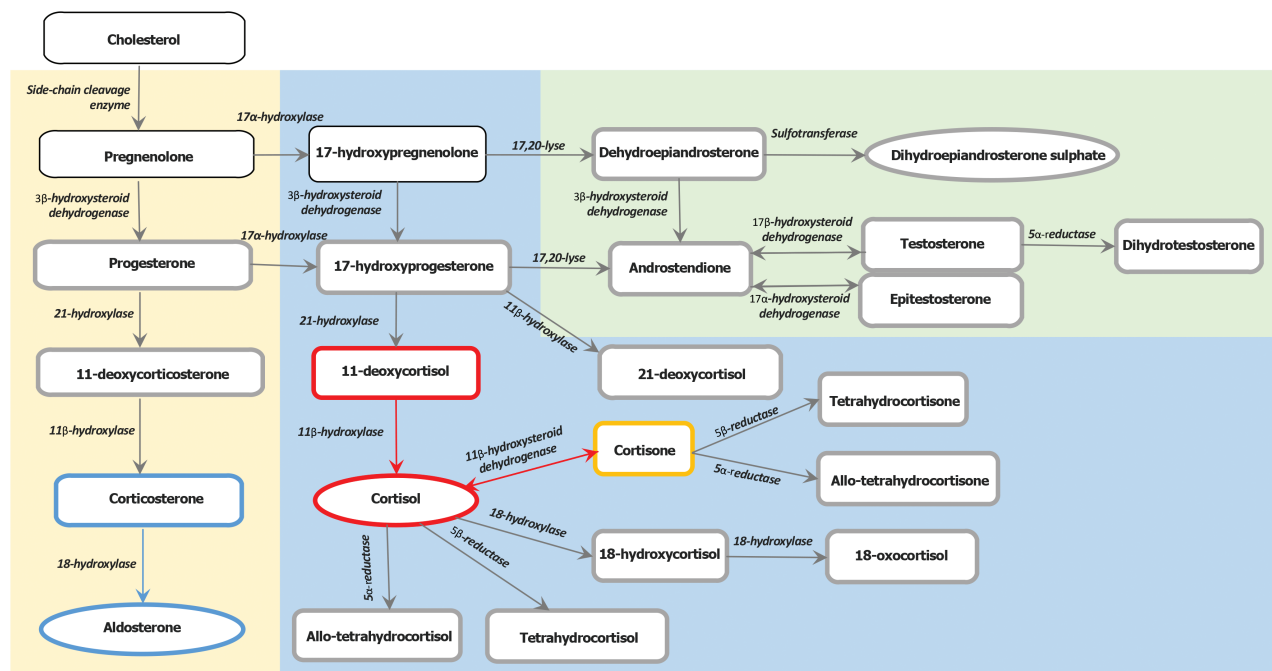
Cholesterol

Side-chain cleavage enzyme

Pregnenolone

3β-hydroxysteroid dehydrogenase

Progesterone

21-hydroxylase

11-deoxycorticosterone

11β-hydroxylase

Corticosterone

18-hydroxylase

Aldosterone

17α-hydroxylase

17-hydroxypregnenolone

3β-hydroxysteroid dehydrogenase

17α-hydroxylase

17-hydroxyprogesterone

21-hydroxylase

11-deoxycortisol

11β-hydroxylase

Cortisol

11β-hydroxylase

21-deoxycortisol

11β-hydroxysteroid dehydrogenase

Cortisone

5β-reductase

Tetrahydrocortisone

5α-reductase

Allo-tetrahydrocortisone

18-hydroxylase

18-hydroxycortisol

18-hydroxylase

18-oxocortisol

5α-reductase

5β-reductase

Allo-tetrahydrocortisol

Tetrahydrocortisol

17,20-lyse

Dehydroepiandrosterone

Sulfotransferase

Dihydroepiandrosterone sulphate

3β-hydroxysteroid dehydrogenase

17,20-lyse

Androstendione

17β-hydroxysteroid dehydrogenase

Testosterone

5α-reductase

Dihydrotestosterone

17α-hydroxysteroid dehydrogenase

Epitestosterone